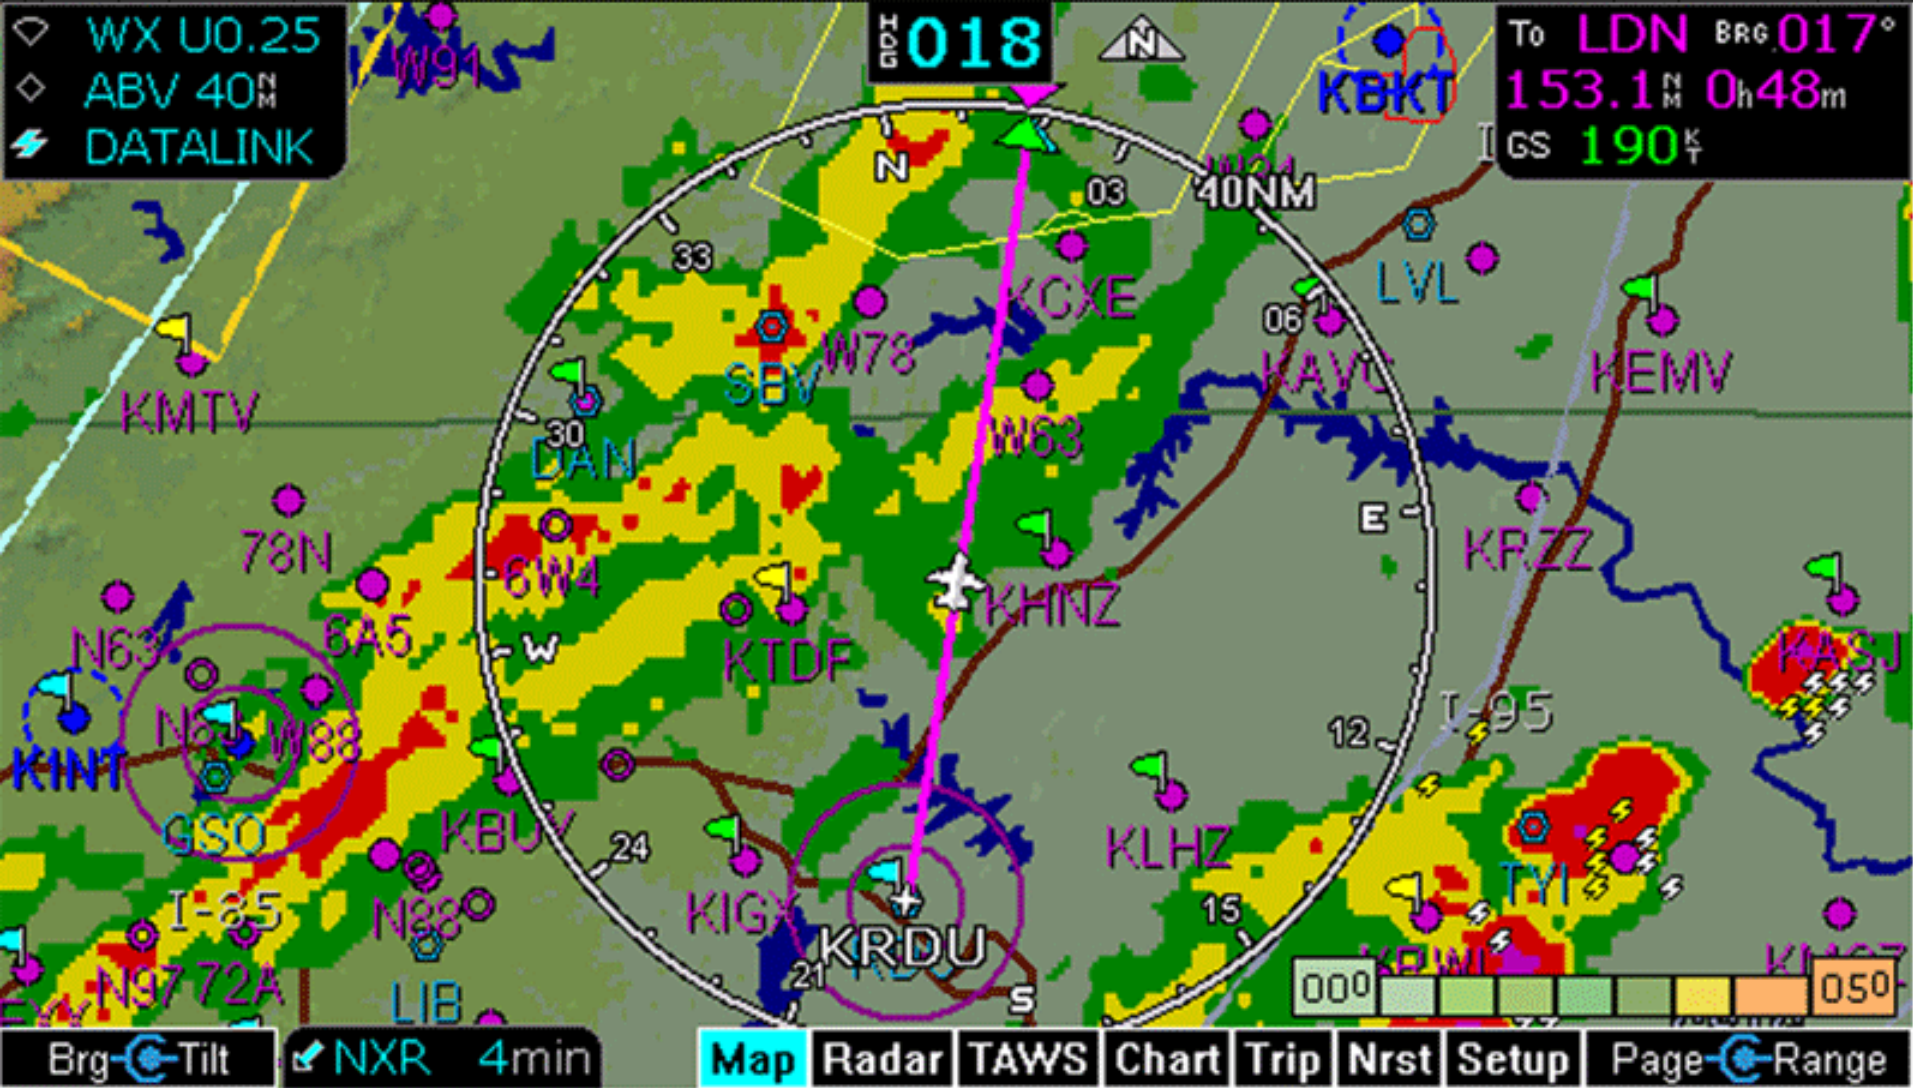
WX U0.25
ABV 40 NM
DATALINK

HDG 018

To LDN BRG 017°
153.1 NM 0h48m
GS 190 KT

KBKT
W91
N
03
40NM
33
KCXE
LVL
06
W78
SBV
KAVC
KEMV
KMTV
30
DAN
W63
E
KRZZ
78N
6W4
KHNZ
6A5
W
N63
KTDF
KASJ
I-95
12
N61
W88
KINT
GSO
KBUY
KLHZ
24
TYI
I-85
N88
KIGX
15
KRDU
21
S
N97
72A
LIB
KRWI
000
050

Brg Tilt
NXR 4min
Map
Radar
TAWS
Chart
Trip
Nrst
Setup
Page Range